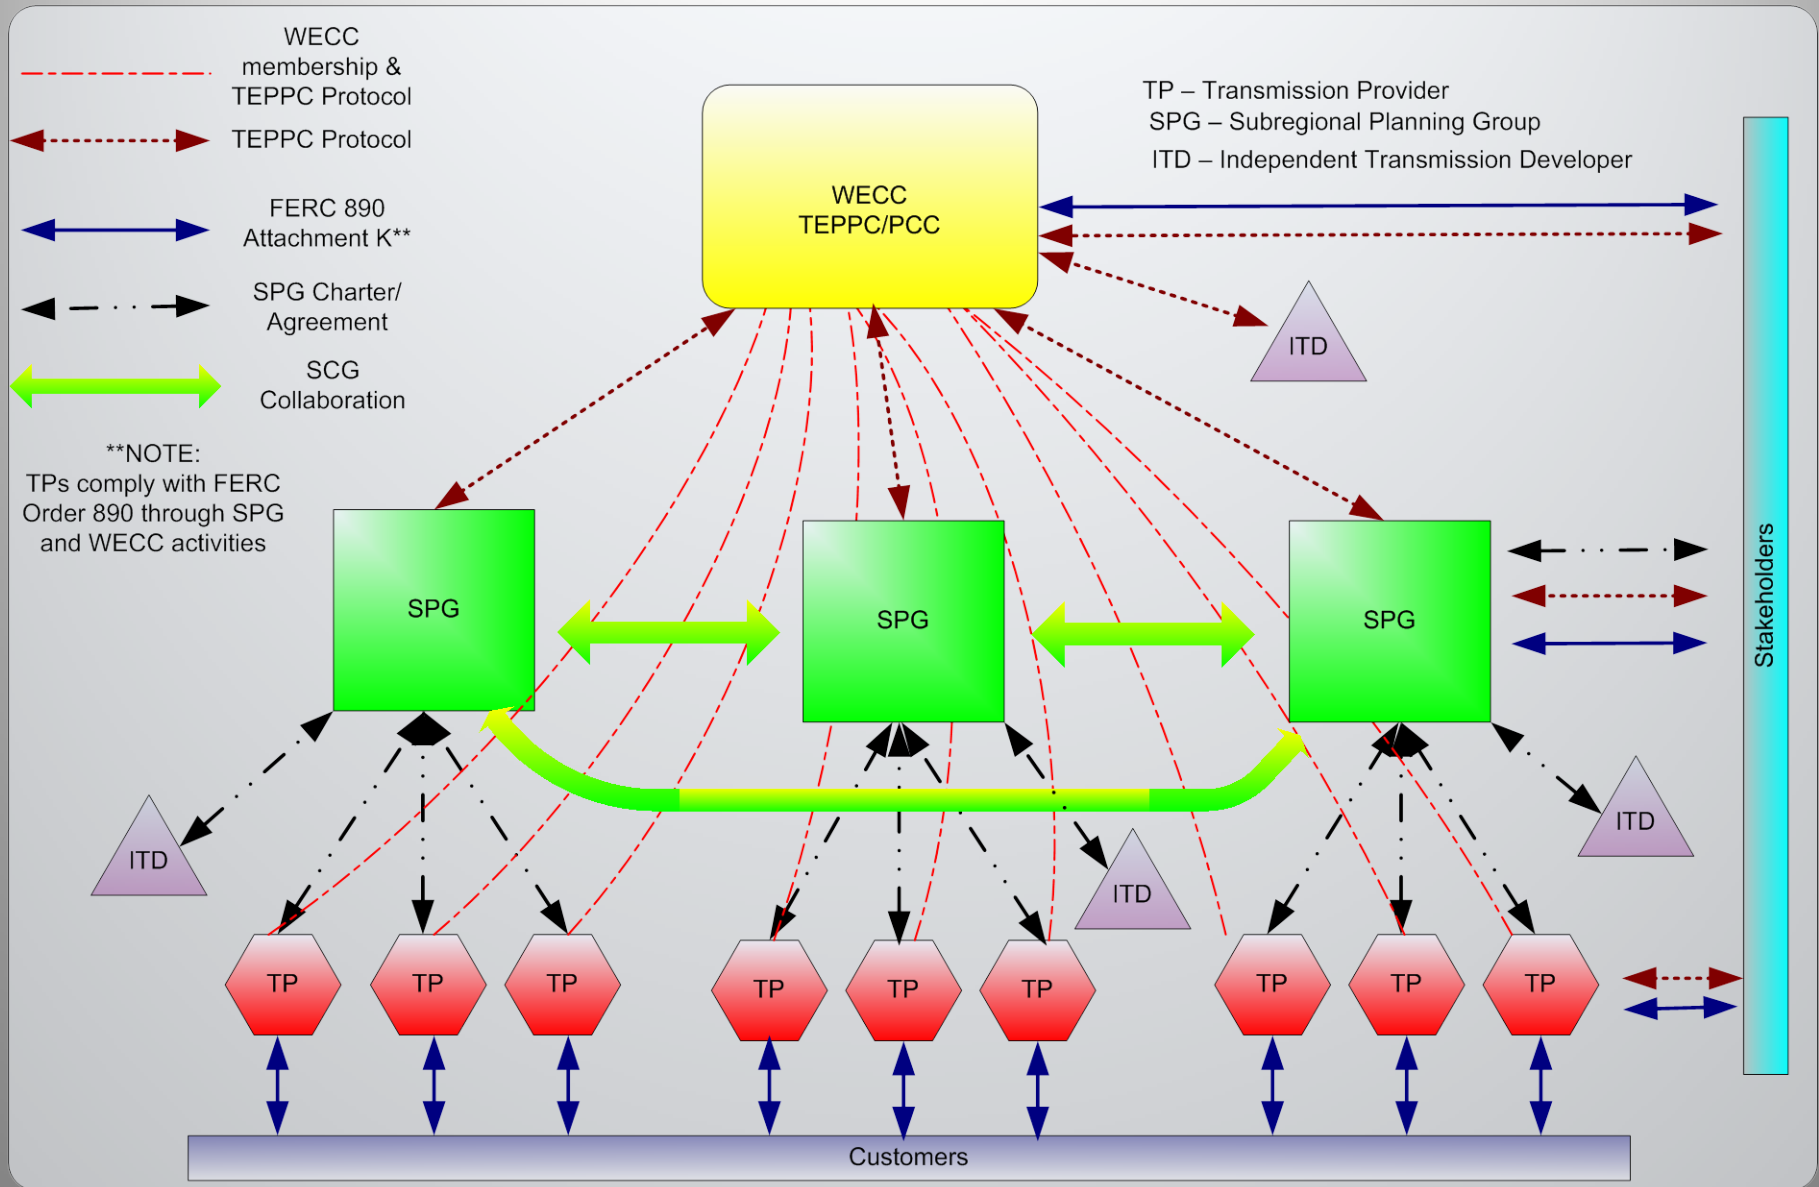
WECC membership & TEPPC Protocol

TEPPC Protocol

FERC 890 Attachment K**

SPG Charter/ Agreement

SCG Collaboration

**NOTE: TPs comply with FERC Order 890 through SPG and WECC activities

WECC TEPPC/PCC

TP – Transmission Provider
SPG – Subregional Planning Group
ITD – Independent Transmission Developer

ITD

SPG

SPG

SPG

ITD

ITD

ITD

Stakeholders

TP

TP

TP

TP

TP

TP

TP

TP

TP

Customers